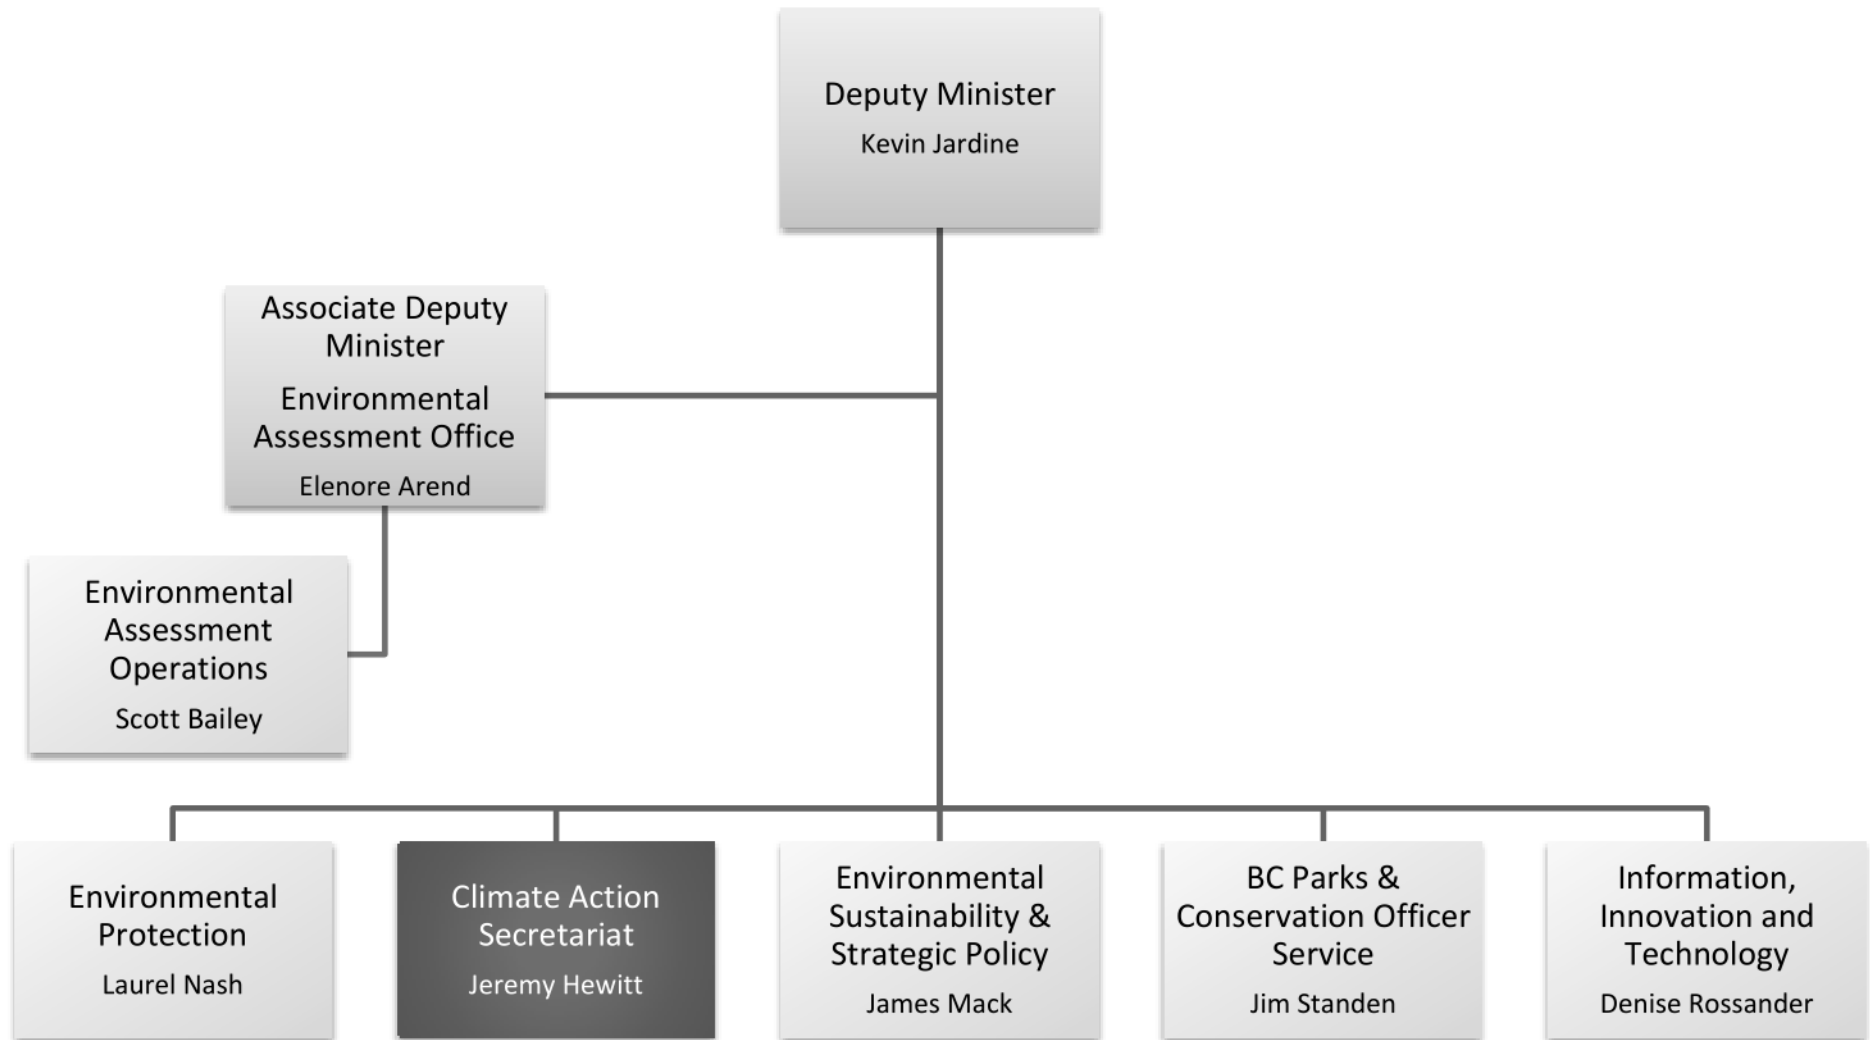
Deputy Minister
Kevin Jardine

Associate Deputy Minister
Environmental Assessment Office
Elenore Arend

Environmental Assessment Operations
Scott Bailey

Environmental Protection
Laurel Nash

Climate Action Secretariat
Jeremy Hewitt

Environmental Sustainability & Strategic Policy
James Mack

BC Parks & Conservation Officer Service
Jim Standen

Information, Innovation and Technology
Denise Rossander